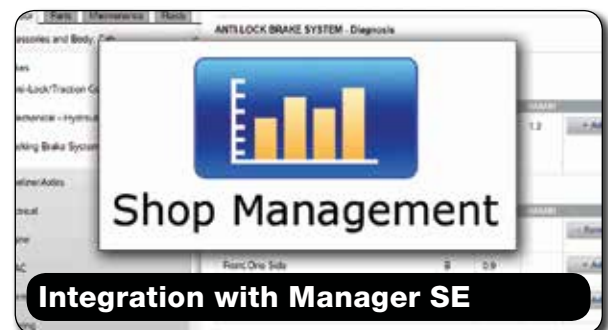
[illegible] Parts Maintenance Fluids

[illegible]essories and Body, Cab

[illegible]es

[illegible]ti-Lock/Traction C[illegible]

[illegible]echanical - Hydrau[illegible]

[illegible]king Brake System

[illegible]veline/Axles

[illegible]ctrical

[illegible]ine

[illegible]AC

ANTI-LOCK BRAKE SYSTEM - Diagnosis

1.2

+ Ad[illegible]

+ Ren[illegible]

Front One Side

8

0.9

+ Ad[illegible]

Shop Management

Integration with Manager SE